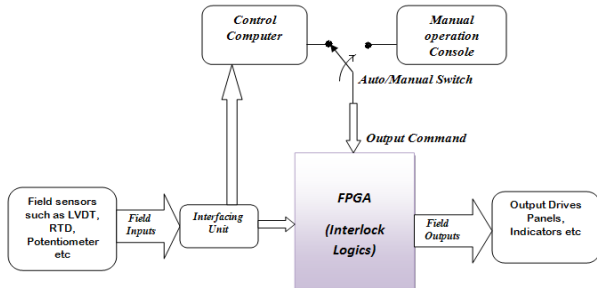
Control Computer

Manual operation Console

Auto/Manual Switch

Output Command

Field sensors such as LVDT, RTD, Potentiometer etc

Field Inputs

Interfacing Unit

FPGA

(Interlock Logics)

Field Outputs

Output Drives Panels, Indicators etc